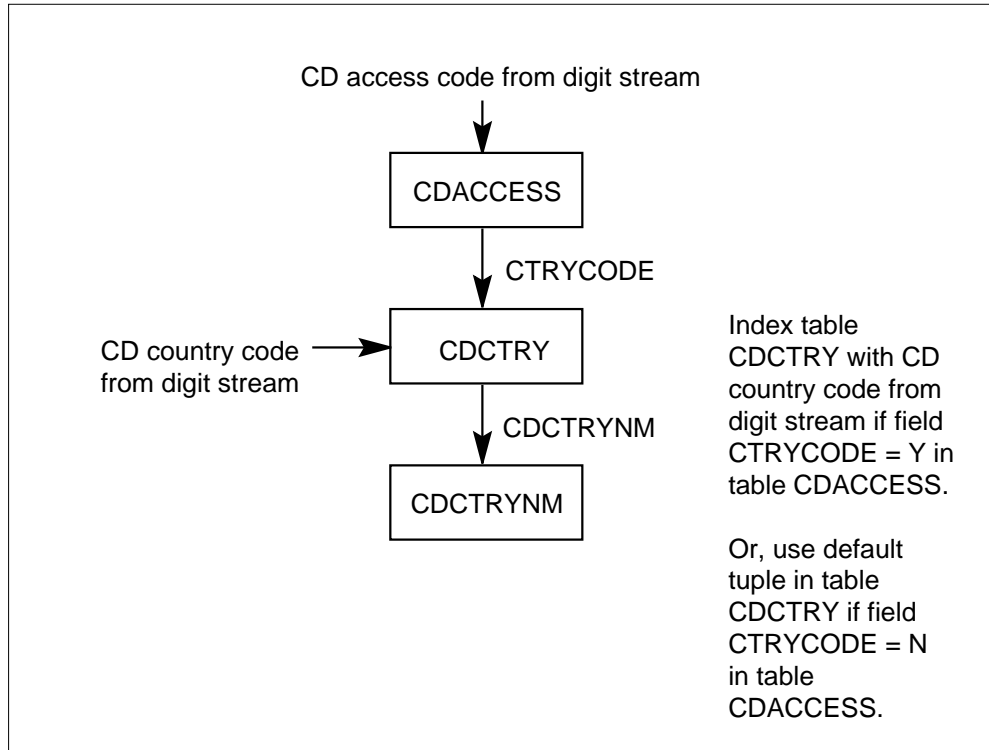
CD access code from digit stream

CDACCESS

CTRYCODE

CD country code from digit stream

CDCTRY

CDCTRYNM

CDCTRYNM

Index table CDCTRY with CD country code from digit stream if field CTRYCODE = Y in table CDACCESS.

Or, use default tuple in table CDCTRY if field CTRYCODE = N in table CDACCESS.